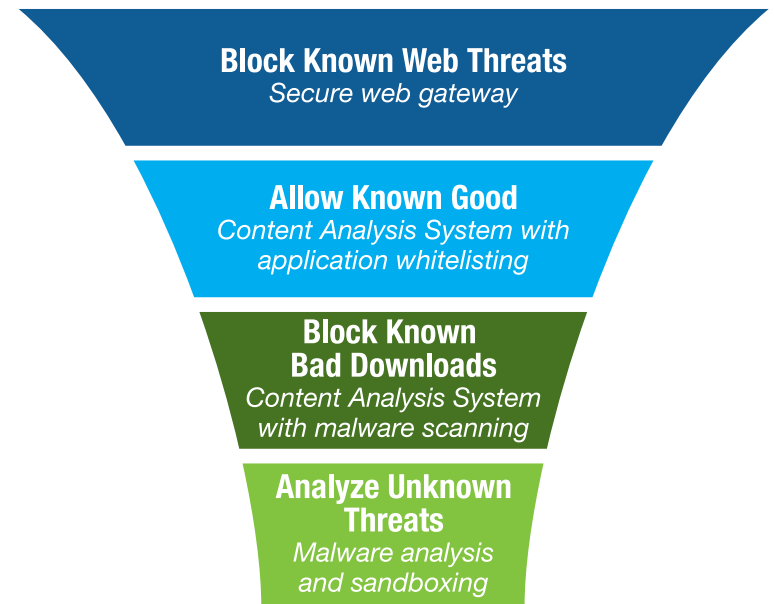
Block Known Web Threats
Secure web gateway

Allow Known Good
Content Analysis System with application whitelisting

Block Known Bad Downloads
Content Analysis System with malware scanning

Analyze Unknown Threats
Malware analysis and sandboxing